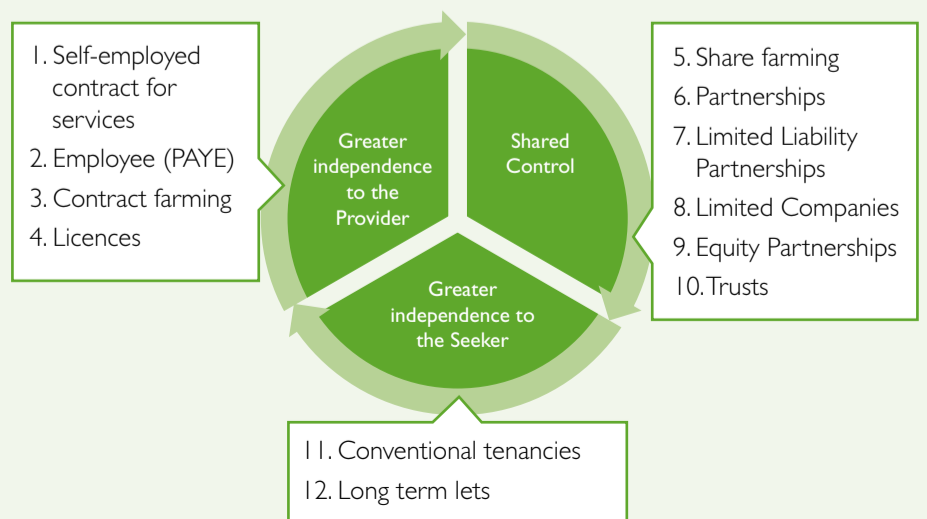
1. Self-employed contract for services
2. Employee (PAYE)
3. Contract farming
4. Licences

Greater independence to the Provider

Shared Control

Greater independence to the Seeker

5. Share farming
6. Partnerships
7. Limited Liability Partnerships
8. Limited Companies
9. Equity Partnerships
10. Trusts

11. Conventional tenancies
12. Long term lets